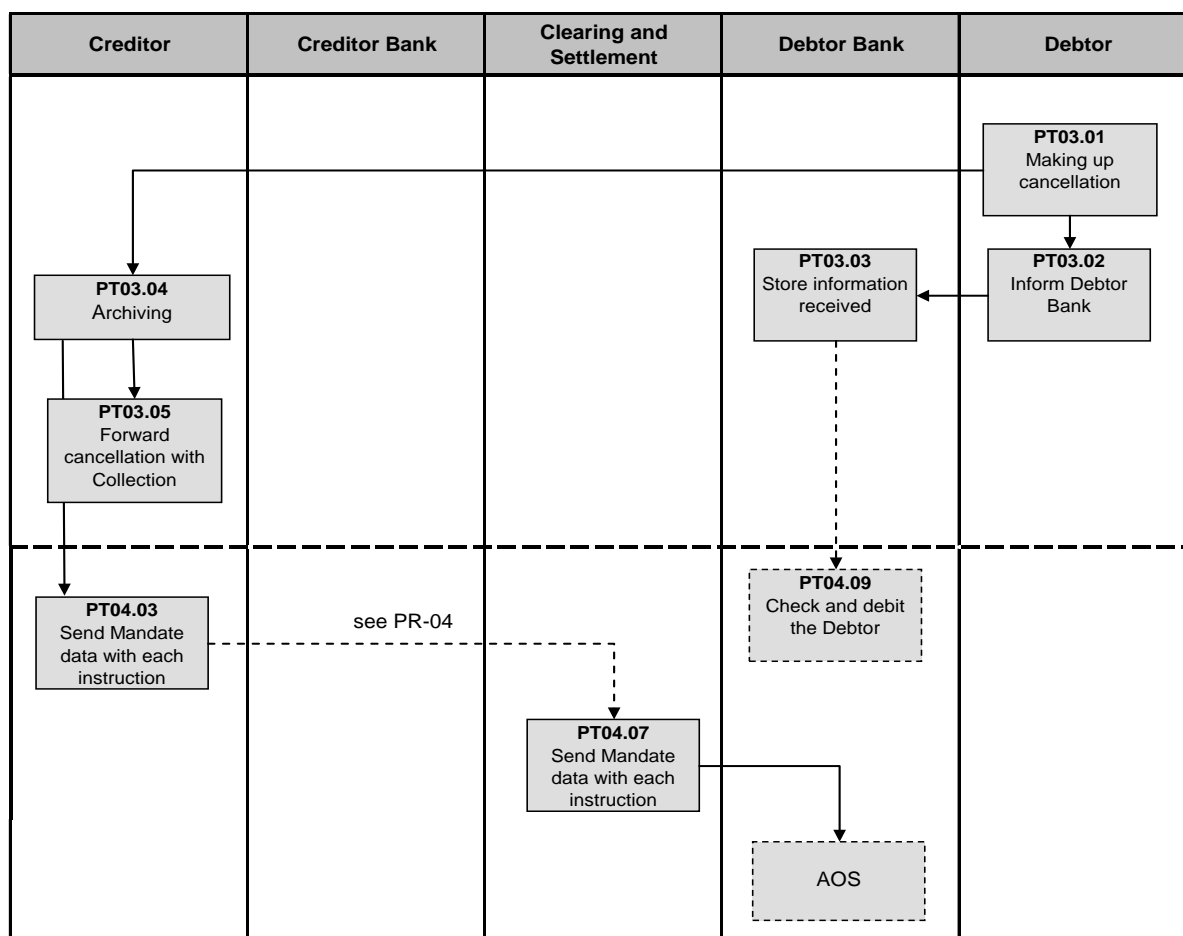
| Creditor | Creditor Bank | Clearing and Settlement | Debtor Bank | Debtor |
|---|---|---|---|---|

**PT03.01**
Making up cancellation

**PT03.02**
Inform Debtor Bank

**PT03.03**
Store information received

**PT03.04**
Archiving

**PT03.05**
Forward cancellation with Collection

**PT04.03**
Send Mandate data with each instruction

see PR-04

**PT04.09**
Check and debit the Debtor

**PT04.07**
Send Mandate data with each instruction

AOS